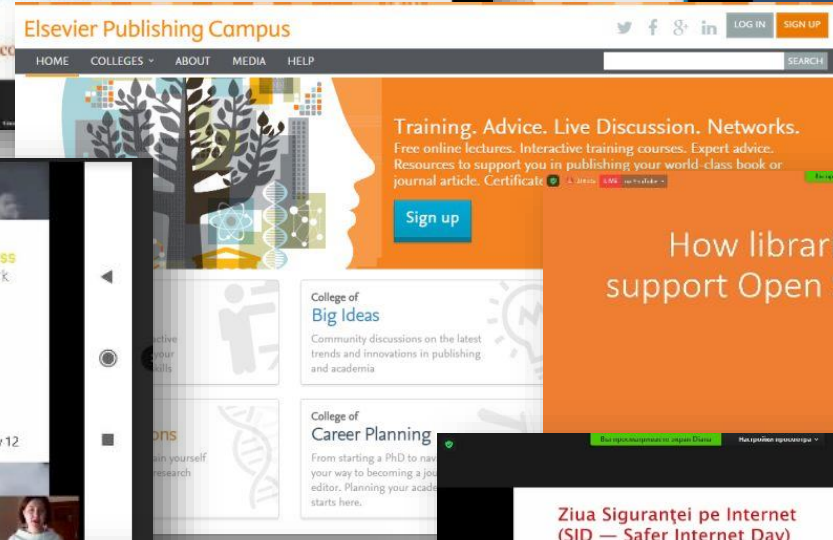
Elsevier Publishing Campus

LOG IN SIGN UP

HOME COLLEGES ABOUT MEDIA HELP

SEARCH

Training. Advice. Live Discussion. Networks.

Free online lectures. Interactive training courses. Expert advice. Resources to support you in publishing your world-class book or journal article. Certificate

Sign up

College of
Big Ideas

Community discussions on the latest trends and innovations in publishing and academia

College of
Career Planning

From starting a PhD to nav your way to becoming a jou editor. Planning your acad starts here.

How librar
support Open

ss
k

y 12

ons

ain yourself
research

ctive
your
kills

Вы просматриваете экран Diana

Настройки просмотра

Ziua Siguranței pe Internet
(SID — Safer Internet Day)